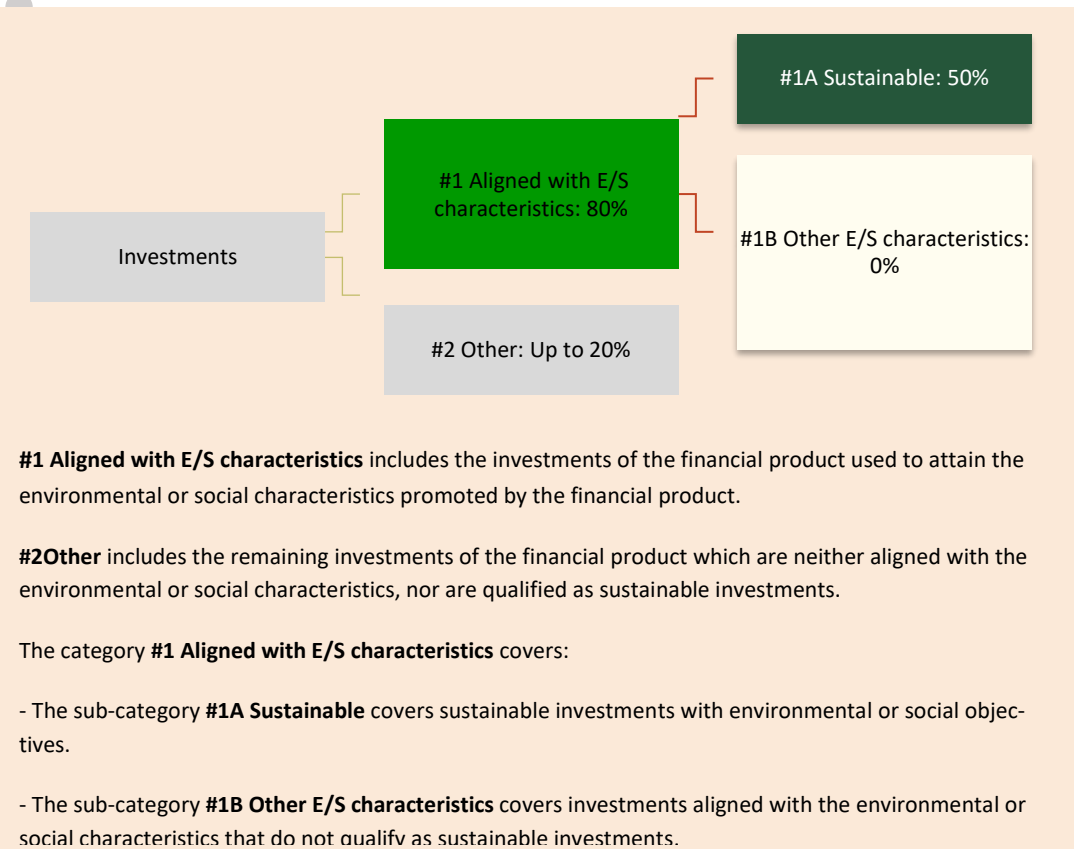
#1A Sustainable: 50%

#1 Aligned with E/S characteristics: 80%

Investments

#1B Other E/S characteristics: 0%

#2 Other: Up to 20%

**#1 Aligned with E/S characteristics** includes the investments of the financial product used to attain the environmental or social characteristics promoted by the financial product.

**#2Other** includes the remaining investments of the financial product which are neither aligned with the environmental or social characteristics, nor are qualified as sustainable investments.

The category **#1 Aligned with E/S characteristics** covers:

- The sub-category **#1A Sustainable** covers sustainable investments with environmental or social objectives.

- The sub-category **#1B Other E/S characteristics** covers investments aligned with the environmental or social characteristics that do not qualify as sustainable investments.